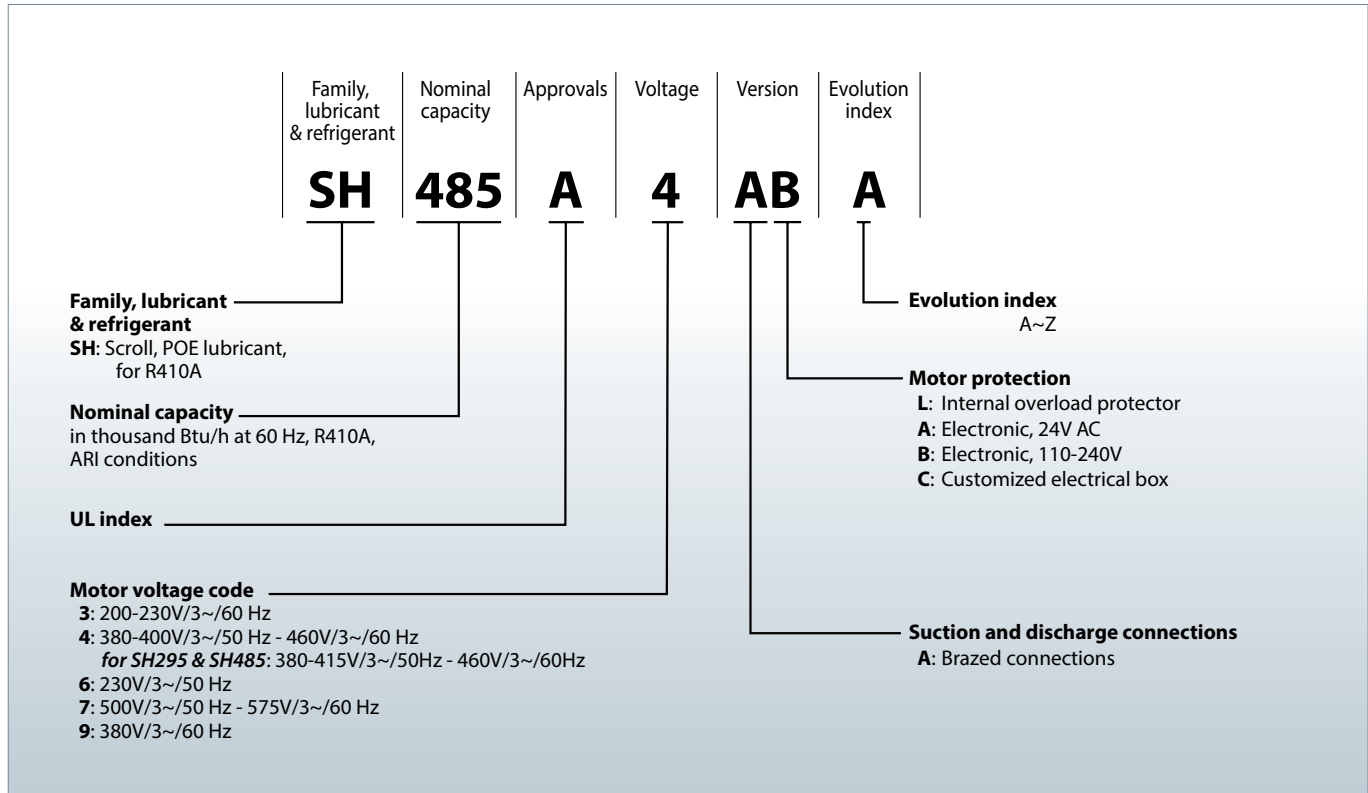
| Family, lubricant & refrigerant | Nominal capacity | Approvals | Voltage | Version | Evolution index |
|---|---|---|---|---|---|
| **SH** | **485** | **A** | **4** | **AB** | **A** |

**Family, lubricant & refrigerant**
**SH**: Scroll, POE lubricant, for R410A

**Nominal capacity**
in thousand Btu/h at 60 Hz, R410A, ARI conditions

**UL index**

**Motor voltage code**
**3**: 200-230V/3~/60 Hz
**4**: 380-400V/3~/50 Hz - 460V/3~/60 Hz
***for SH295 & SH485***: 380-415V/3~/50Hz - 460V/3~/60Hz
**6**: 230V/3~/50 Hz
**7**: 500V/3~/50 Hz - 575V/3~/60 Hz
**9**: 380V/3~/60 Hz

**Evolution index**
A~Z

**Motor protection**
**L**: Internal overload protector
**A**: Electronic, 24V AC
**B**: Electronic, 110-240V
**C**: Customized electrical box

**Suction and discharge connections**
**A**: Brazed connections